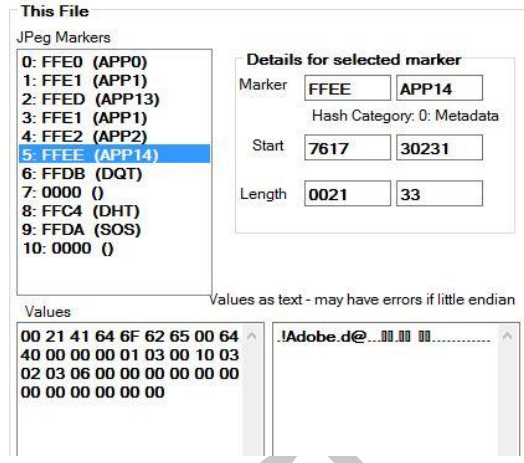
This File

JPeg Markers

0: FFE0 (APP0)
1: FFE1 (APP1)
2: FFED (APP13)
3: FFE1 (APP1)
4: FFE2 (APP2)
5: FFEE (APP14)
6: FFDB (DQT)
7: 0000 ()
8: FFC4 (DHT)
9: FFDA (SOS)
10: 0000 ()

Details for selected marker

Marker FFEE APP14

Hash Category: 0: Metadata

Start 7617 30231

Length 0021 33

Values

Values as text - may have errors if little endian

00 21 41 64 6F 62 65 00 64 40 00 00 00 01 03 00 10 03 02 03 06 00 00 00 00 00 00 00 00 00 00 00

.!Adobe.d@...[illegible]